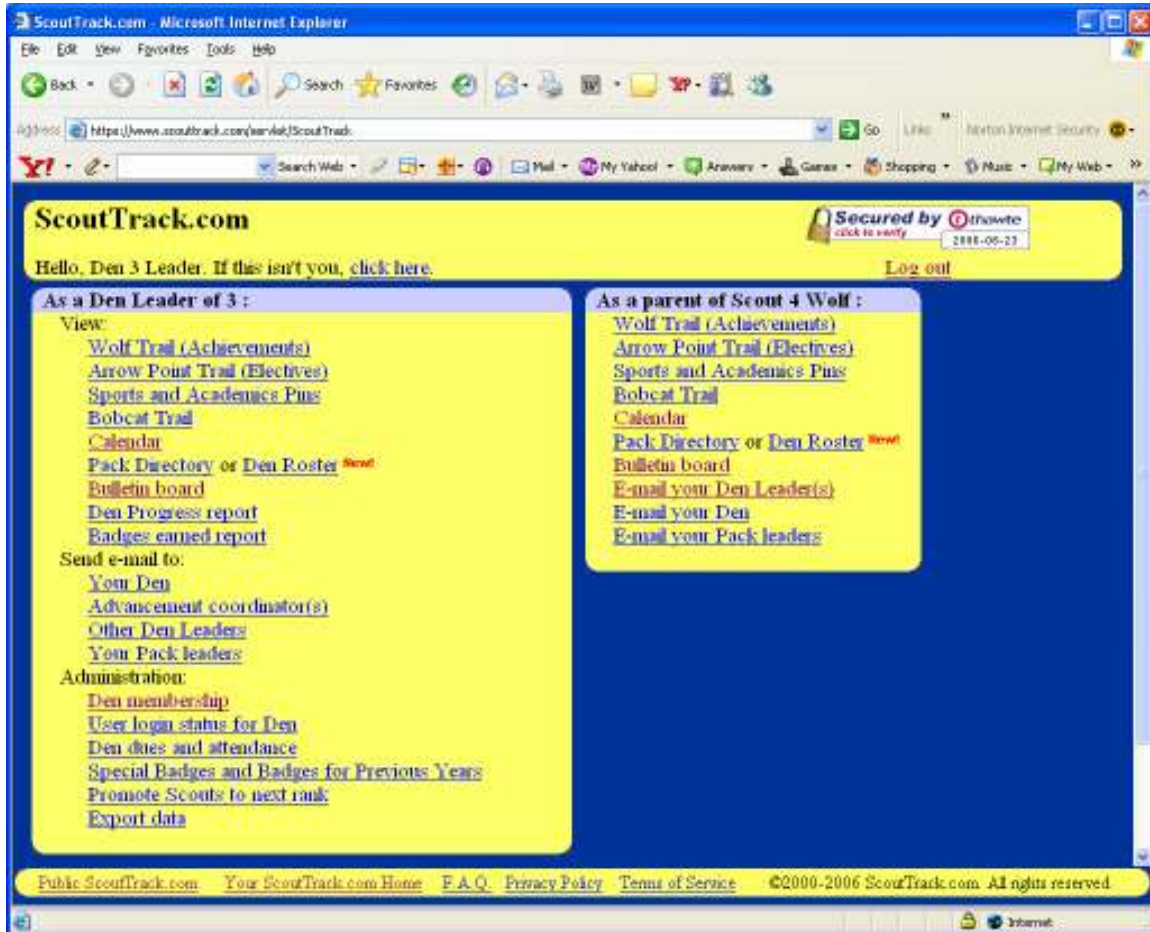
ScoutTrack.com - Microsoft Internet Explorer

File Edit View Favorites Tools Help

Back Search Favorites

Address https://www.scouttrack.com/servlet/ScoutTrack Go Links Norton Internet Security

Y! Search Web Mail My Yahoo! Answers Games Shopping Music My Web

ScoutTrack.com

Secured by thawte click to verify 2006-06-23

Hello, Den 3 Leader. If this isn't you, click here.

Log out

As a Den Leader of 3 :

View:

Wolf Trail (Achievements)
Arrow Point Trail (Electives)
Sports and Academics Pins
Bobcat Trail
Calendar
Pack Directory or Den Roster New!
Bulletin board
Den Progress report
Badges earned report

Send e-mail to:

Your Den
Advancement coordinator(s)
Other Den Leaders
Your Pack leaders

Administration:

Den membership
User login status for Den
Den dues and attendance
Special Badges and Badges for Previous Years
Promote Scouts to next rank
Export data

As a parent of Scout 4 Wolf :

Wolf Trail (Achievements)
Arrow Point Trail (Electives)
Sports and Academics Pins
Bobcat Trail
Calendar
Pack Directory or Den Roster New!
Bulletin board
E-mail your Den Leader(s)
E-mail your Den
E-mail your Pack leaders

Public ScoutTrack.com Your ScoutTrack.com Home F.A.Q. Privacy Policy Terms of Service ©2000-2006 ScoutTrack.com. All rights reserved.

Internet